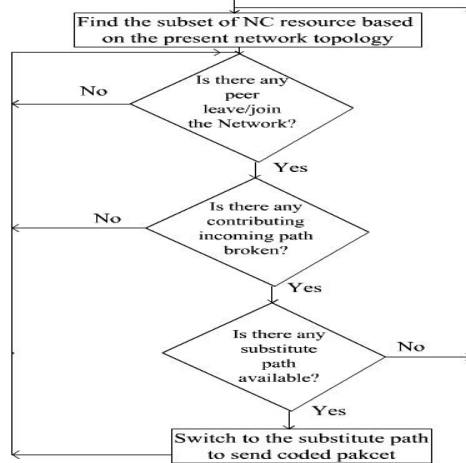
Find the subset of NC resource based on the present network topology

Is there any peer leave/join the Network?

No

Yes

Is there any contributing incoming path broken?

No

Yes

Is there any substitute path available?

No

Yes

Switch to the substitute path to send coded pakcet